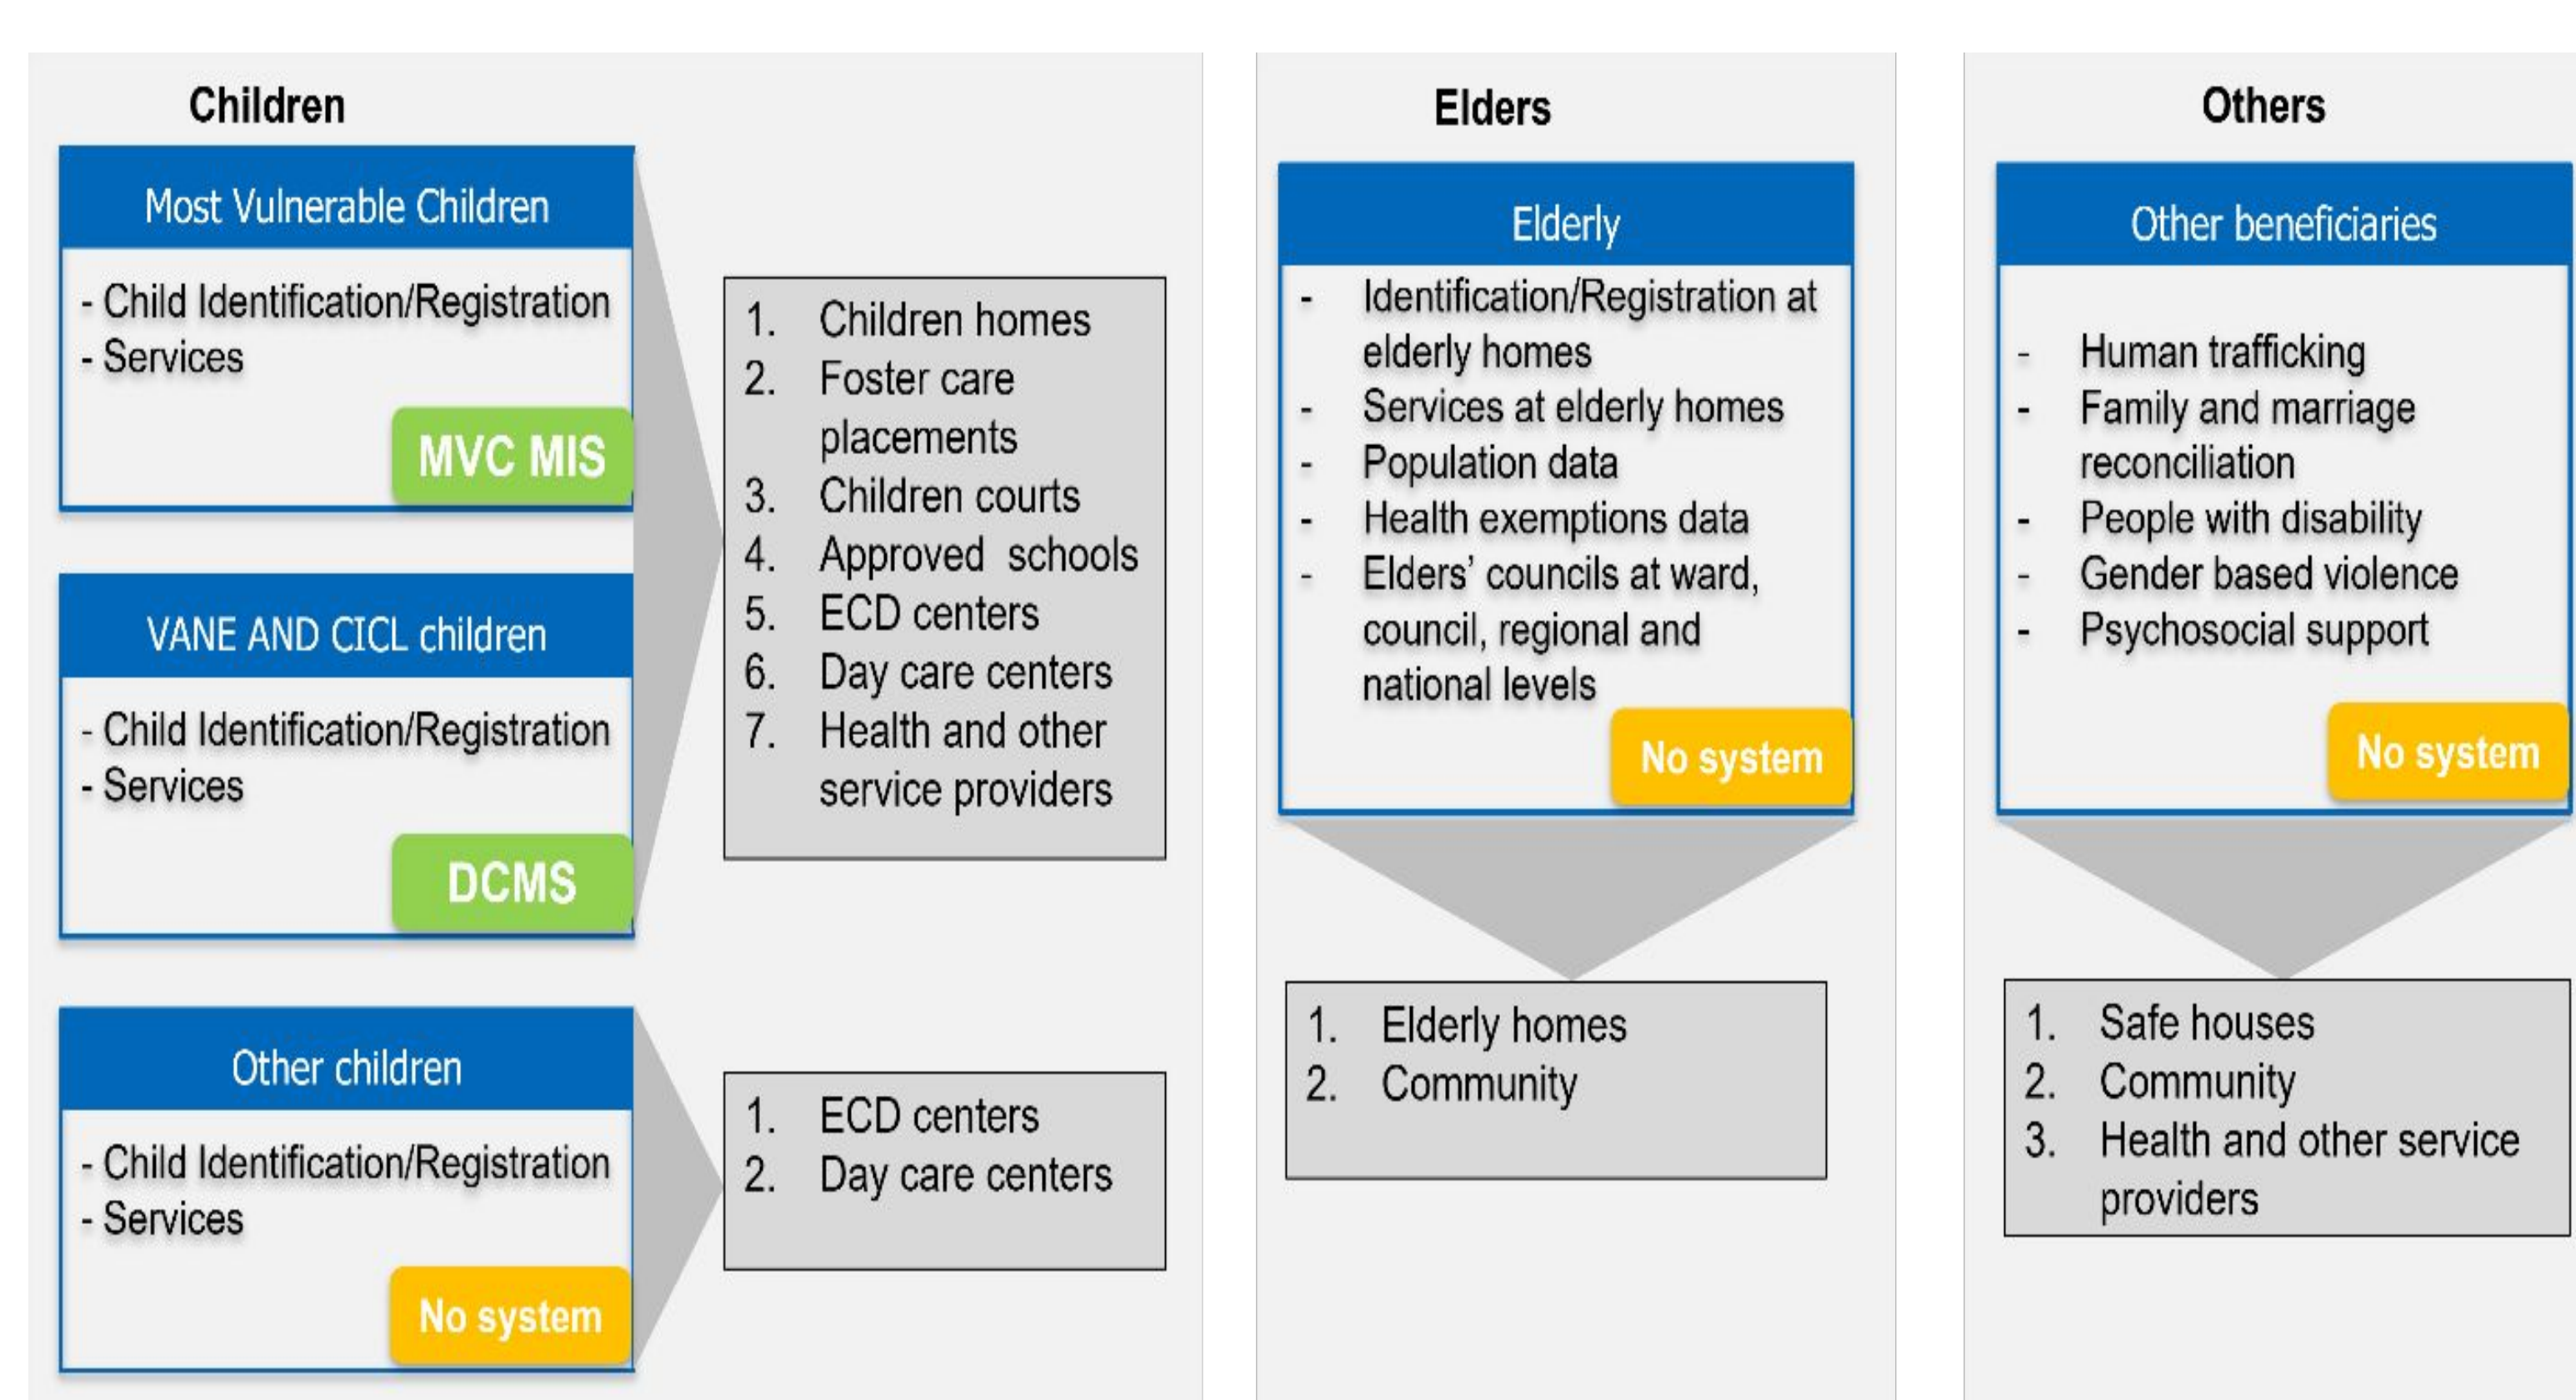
Children

Most Vulnerable Children

- Child Identification/Registration
- Services

MVC MIS

VANE AND CICL children

- Child Identification/Registration
- Services

DCMS

Other children

- Child Identification/Registration
- Services

No system

1. Children homes
2. Foster care placements
3. Children courts
4. Approved schools
5. ECD centers
6. Day care centers
7. Health and other service providers

1. ECD centers
2. Day care centers

Elders

Elderly

- Identification/Registration at elderly homes
- Services at elderly homes
- Population data
- Health exemptions data
- Elders' councils at ward, council, regional and national levels

No system

1. Elderly homes
2. Community

Others

Other beneficiaries

- Human trafficking
- Family and marriage reconciliation
- People with disability
- Gender based violence
- Psychosocial support

No system

1. Safe houses
2. Community
3. Health and other service providers